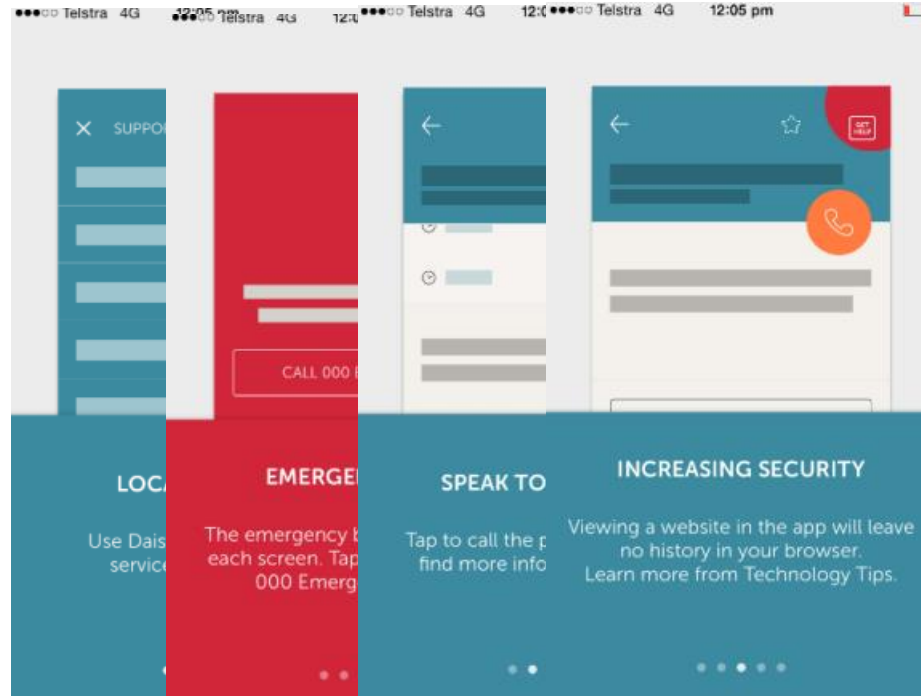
●●●○○ Telstra 4G

SUPPO

LOCA

Use Dais servic

●●●○○ Telstra 4G 12:05 pm

CALL 000 E

EMERGE

The emergency b each screen. Tap 000 Emerg

●●●○○ Telstra 4G 12:0

SPEAK TO

Tap to call the p find more info

●●●○○ Telstra 4G 12:05 pm

GET HELP

INCREASING SECURITY

Viewing a website in the app will leave no history in your browser. Learn more from Technology Tips.